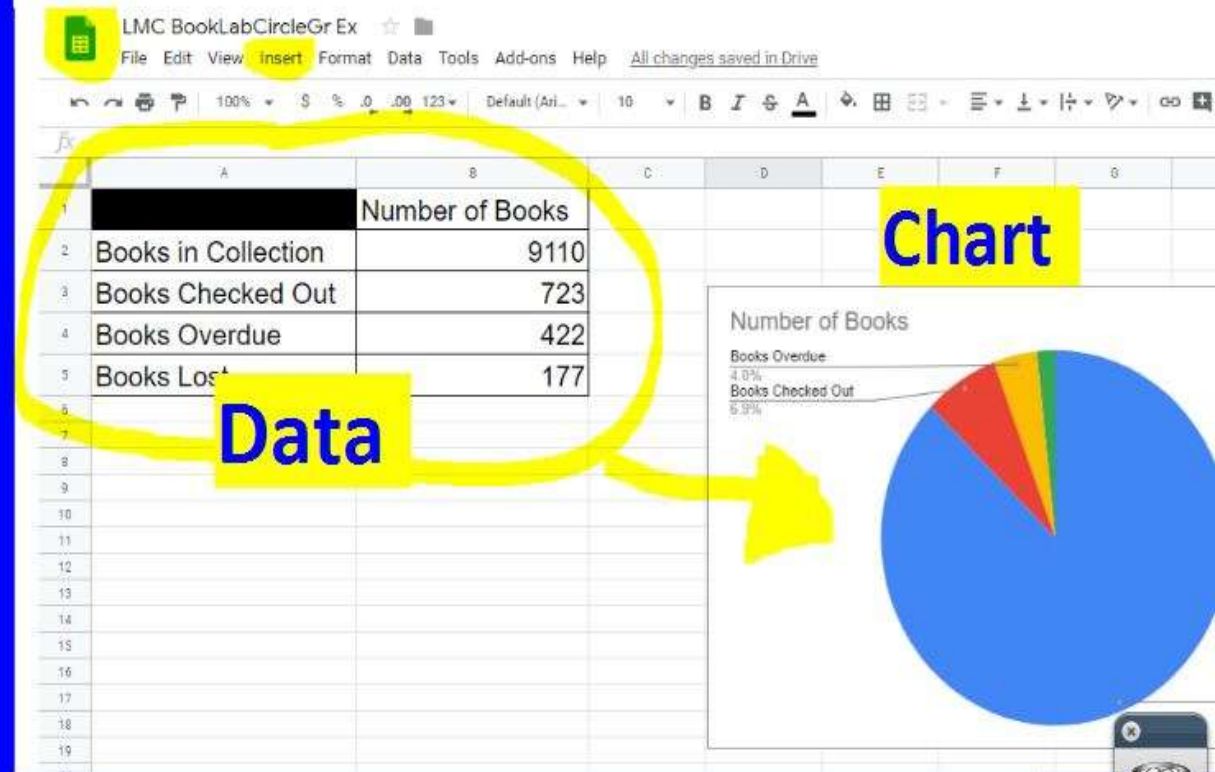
LMC BookLabCircleGr Ex

File Edit View Insert Format Data Tools Add-ons Help All changes saved in Drive

100% $ % .0 .00 123 Default (Ari... 10 B I S A

fx

| | A | B | C | D | E | F | G |
|---|---|---|---|---|---|---|---|
| 1 | | Number of Books | | | | | |
| 2 | Books in Collection | 9110 | | | | | |
| 3 | Books Checked Out | 723 | | | | | |
| 4 | Books Overdue | 422 | | | | | |
| 5 | Books Lost | 177 | | | | | |
| 6 | | | | | | | |
| 7 | | | | | | | |
| 8 | | | | | | | |
| 9 | | | | | | | |
| 10 | | | | | | | |
| 11 | | | | | | | |
| 12 | | | | | | | |
| 13 | | | | | | | |
| 14 | | | | | | | |
| 15 | | | | | | | |
| 16 | | | | | | | |
| 17 | | | | | | | |
| 18 | | | | | | | |
| 19 | | | | | | | |

Data

Chart

Number of Books

Books Overdue
4.0%
Books Checked Out
6.9%